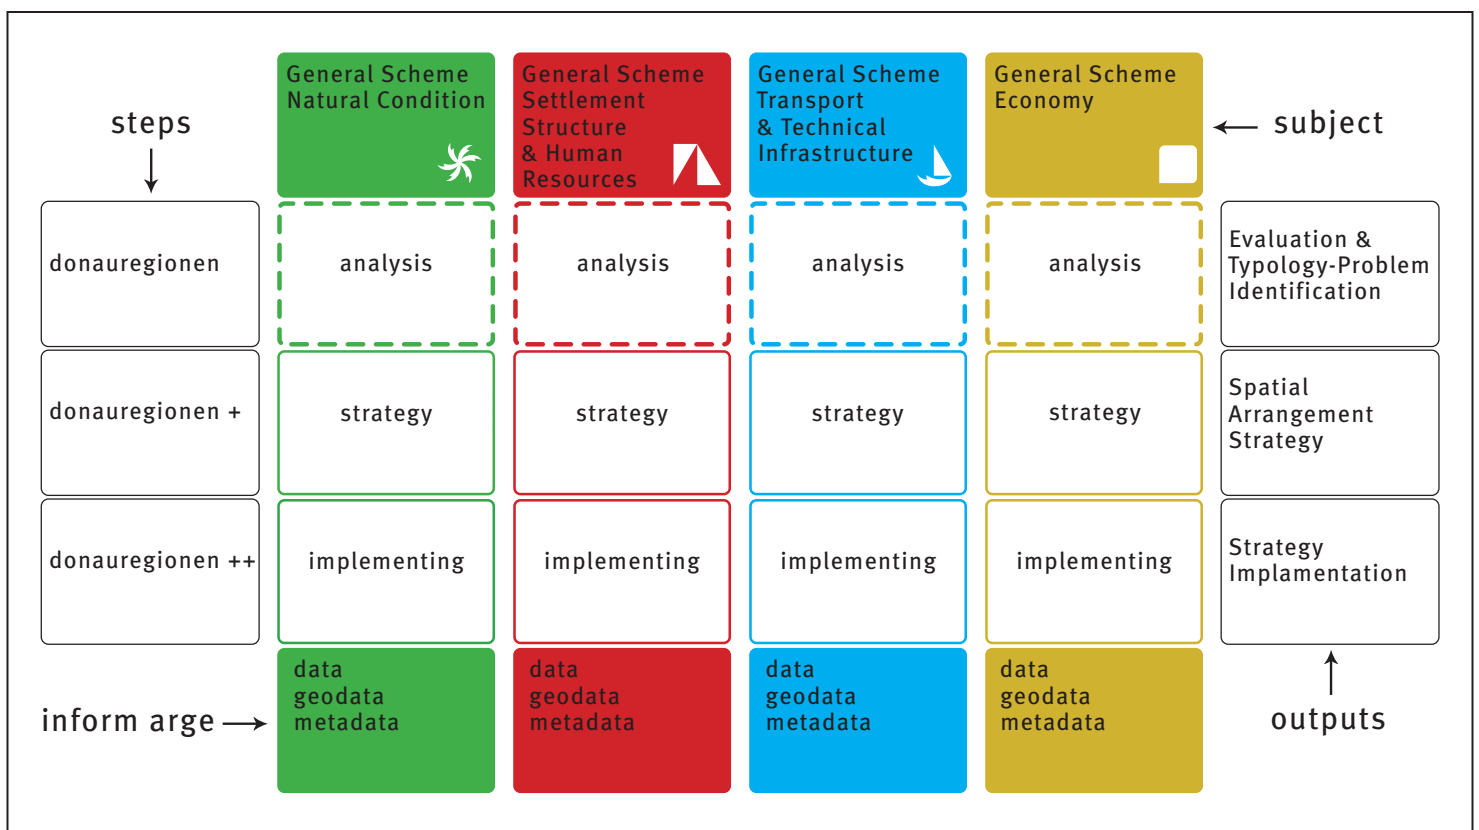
steps

General Scheme Natural Condition

General Scheme Settlement Structure & Human Resources

General Scheme Transport & Technical Infrastructure

General Scheme Economy

subject

| donauregionen | analysis | analysis | analysis | analysis | Evaluation & Typology-Problem Identification |
|---|---|---|---|---|---|
| donauregionen + | strategy | strategy | strategy | strategy | Spatial Arrangement Strategy |
| donauregionen ++ | implementing | implementing | implementing | implementing | Strategy Implamentation |

inform arge

data geodata metadata

data geodata metadata

data geodata metadata

data geodata metadata

outputs